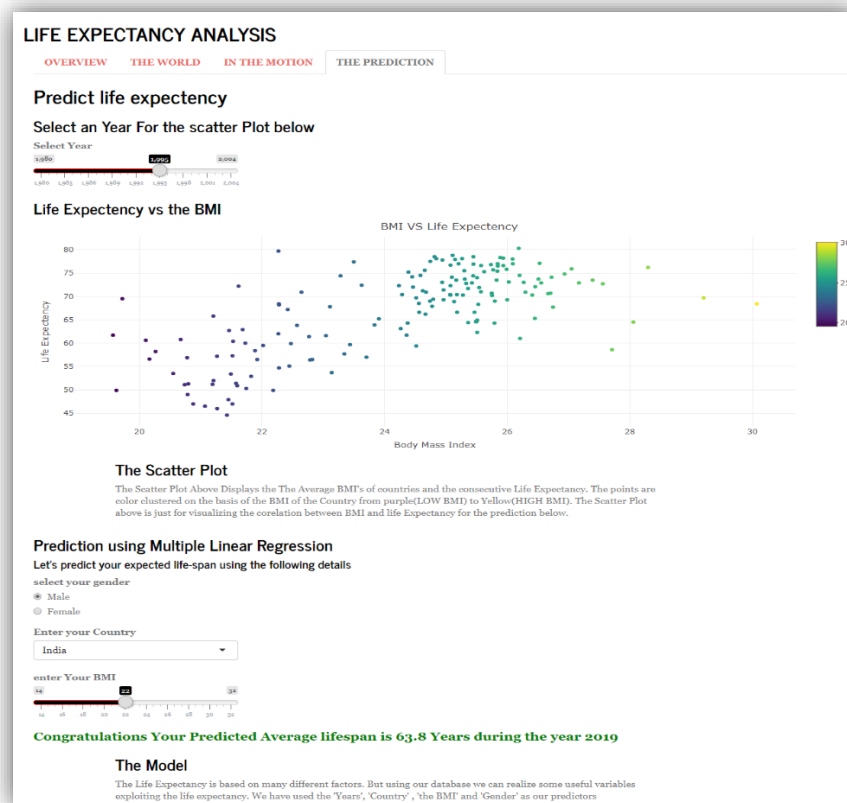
LIFE EXPECTANCY ANALYSIS

OVERVIEW THE WORLD IN THE MOTION THE PREDICTION

Predict life expectency

Select an Year For the scatter Plot below

Select Year

1,980 1,995 2,004

1,980 1,983 1,986 1,989 1,992 1,995 1,998 2,001 2,004

Life Expectency vs the BMI

BMI VS Life Expectency

80 75 70 65 60 55 50 45

Life Expectency

20 22 24 26 28 30

Body Mass Index

30 25 20

The Scatter Plot

The Scatter Plot Above Displays the The Average BMI's of countries and the consecutive Life Expectancy. The points are color clustered on the basis of the BMI of the Country from purple(LOW BMI) to Yellow(HIGH BMI). The Scatter Plot above is just for visualizing the corelation between BMI and life Expectancy for the prediction below.

Prediction using Multiple Linear Regression

Let's predict your expected life-span using the following details

select your gender

Male

Female

Enter your Country

India

enter Your BMI

14 22 32

14 16 18 20 22 24 26 28 30 32

Congratulations Your Predicted Average lifespan is 63.8 Years during the year 2019

The Model

The Life Expectancy is based on many different factors. But using our database we can realize some useful variables exploiting the life expectancy. We have used the 'Years', 'Country' , 'the BMI' and 'Gender' as our predictors